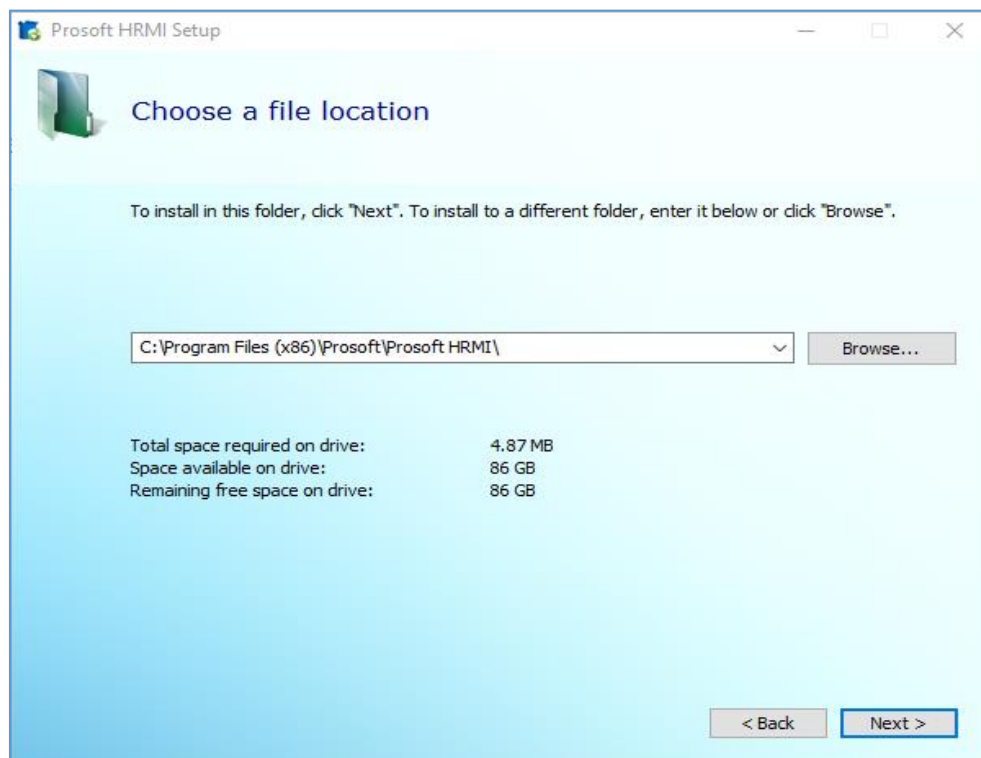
Prosoft HRMI Setup

Choose a file location

To install in this folder, click "Next". To install to a different folder, enter it below or click "Browse".

C:\Program Files (x86)\Prosoft\Prosoft HRMI\

Browse...

| | |
|---|---|
| Total space required on drive: | 4.87 MB |
| Space available on drive: | 86 GB |
| Remaining free space on drive: | 86 GB |

< Back

Next >